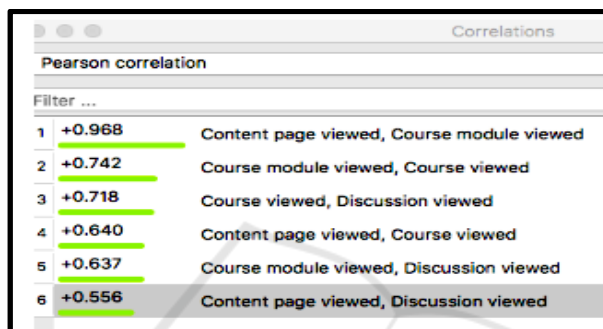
Correlations

Pearson correlation

Filter ...

| | | |
|---|---|---|
| 1 | +0.968 | Content page viewed, Course module viewed |
| 2 | +0.742 | Course module viewed, Course viewed |
| 3 | +0.718 | Course viewed, Discussion viewed |
| 4 | +0.640 | Content page viewed, Course viewed |
| 5 | +0.637 | Course module viewed, Discussion viewed |
| 6 | +0.556 | Content page viewed, Discussion viewed |